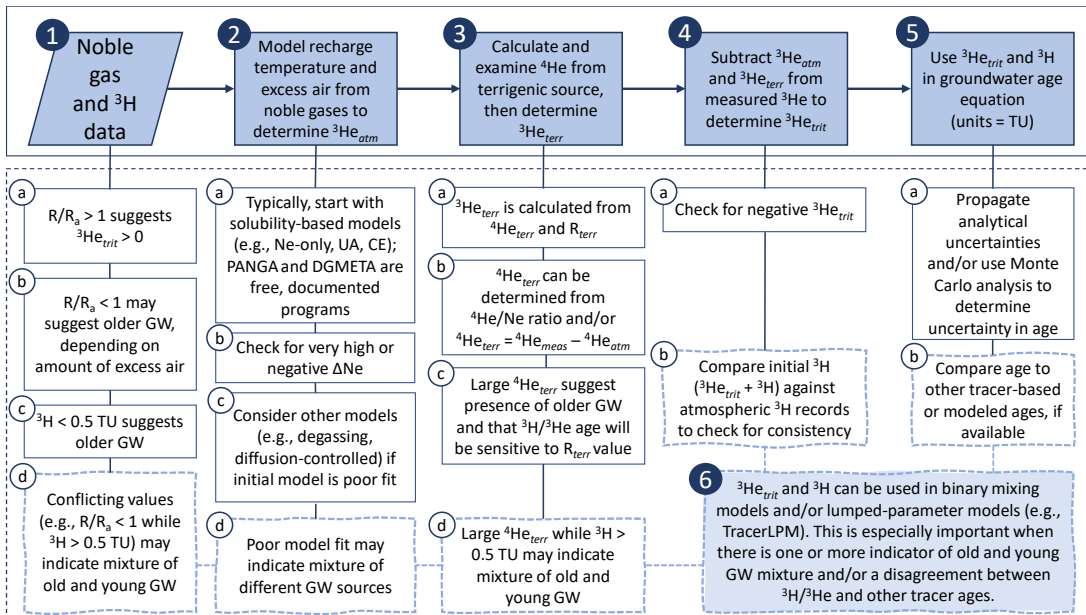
1 Noble gas and $^3$H data

2 Model recharge temperature and excess air from noble gases to determine $^3$He$_{atm}$

3 Calculate and examine $^4$He from terrigenic source, then determine $^3$He$_{terr}$

4 Subtract $^3$He$_{atm}$ and $^3$He$_{terr}$ from measured $^3$He to determine $^3$He$_{trit}$

5 Use $^3$He$_{trit}$ and $^3$H in groundwater age equation (units = TU)

a R/R$_a$ > 1 suggests $^3$He$_{trit}$ > 0

b R/R$_a$ < 1 may suggest older GW, depending on amount of excess air

c $^3$H < 0.5 TU suggests older GW

d Conflicting values (e.g., R/R$_a$ < 1 while $^3$H > 0.5 TU) may indicate mixture of old and young GW

a Typically, start with solubility-based models (e.g., Ne-only, UA, CE); PANGA and DGMETA are free, documented programs

b Check for very high or negative ΔNe

c Consider other models (e.g., degassing, diffusion-controlled) if initial model is poor fit

d Poor model fit may indicate mixture of different GW sources

a $^3$He$_{terr}$ is calculated from $^4$He$_{terr}$ and R$_{terr}$

b $^4$He$_{terr}$ can be determined from $^4$He/Ne ratio and/or $^4$He$_{terr}$ = $^4$He$_{meas}$ – $^4$He$_{atm}$

c Large $^4$He$_{terr}$ suggest presence of older GW and that $^3$H/$^3$He age will be sensitive to R$_{terr}$ value

d Large $^4$He$_{terr}$ while $^3$H > 0.5 TU may indicate mixture of old and young GW

a Check for negative $^3$He$_{trit}$

b Compare initial $^3$H ($^3$He$_{trit}$ + $^3$H) against atmospheric $^3$H records to check for consistency

a Propagate analytical uncertainties and/or use Monte Carlo analysis to determine uncertainty in age

b Compare age to other tracer-based or modeled ages, if available

6 $^3$He$_{trit}$ and $^3$H can be used in binary mixing models and/or lumped-parameter models (e.g., TracerLPM). This is especially important when there is one or more indicator of old and young GW mixture and/or a disagreement between $^3$H/$^3$He and other tracer ages.